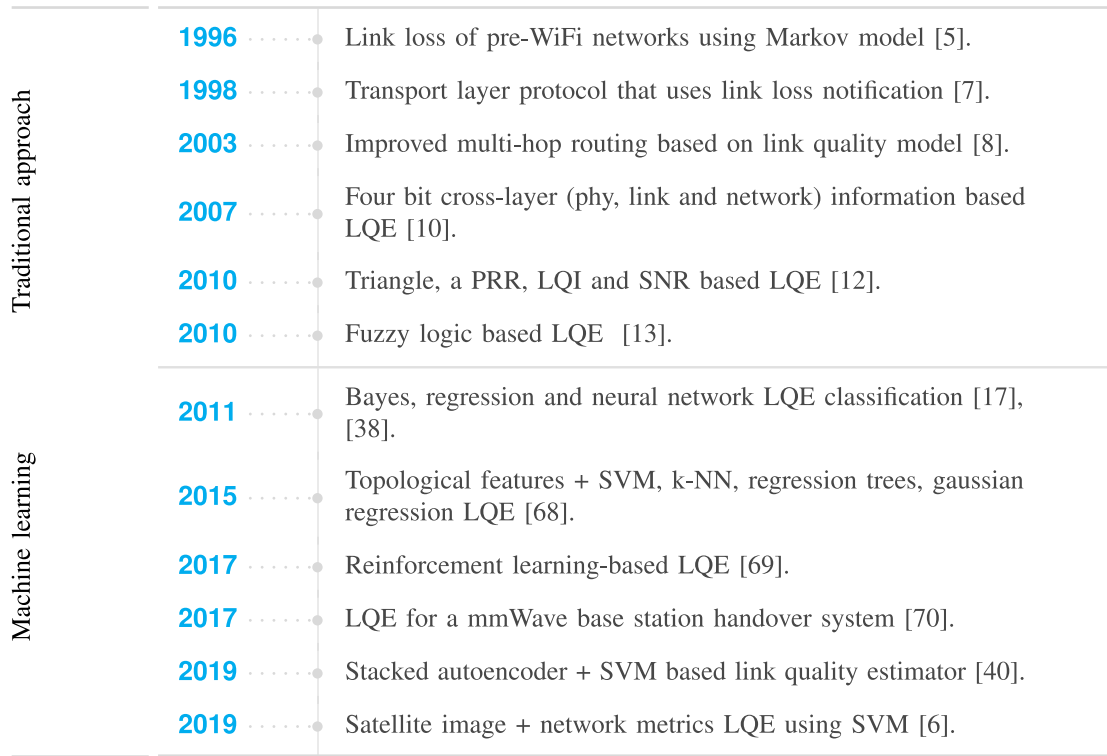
Traditional approach

1996 Link loss of pre-WiFi networks using Markov model [5].

1998 Transport layer protocol that uses link loss notification [7].

2003 Improved multi-hop routing based on link quality model [8].

2007 Four bit cross-layer (phy, link and network) information based LQE [10].

2010 Triangle, a PRR, LQI and SNR based LQE [12].

2010 Fuzzy logic based LQE [13].

Machine learning

2011 Bayes, regression and neural network LQE classification [17], [38].

2015 Topological features + SVM, k-NN, regression trees, gaussian regression LQE [68].

2017 Reinforcement learning-based LQE [69].

2017 LQE for a mmWave base station handover system [70].

2019 Stacked autoencoder + SVM based link quality estimator [40].

2019 Satellite image + network metrics LQE using SVM [6].